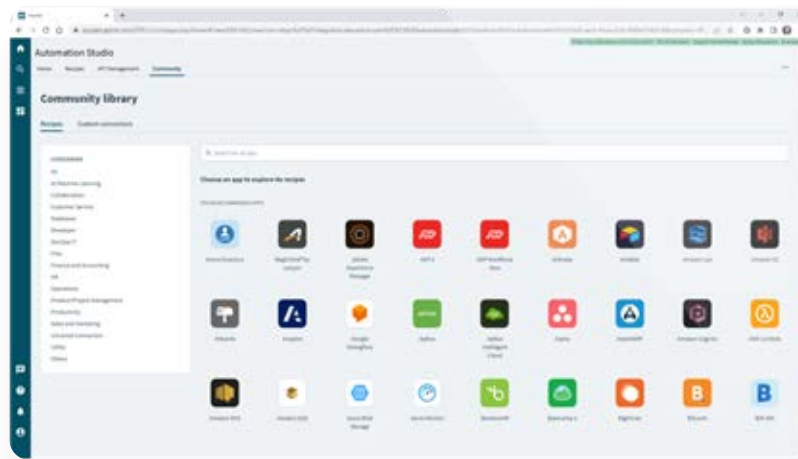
Automation Studio

Home Recipes API Management Community

Community library

Recipes Custom connectors

CATEGORIES

AI

AI/Machine Learning

Collaboration

Customer Service

Database

Developer

DevOps/IT

Files

Finance and Accounting

HR

Operations

Product/Project Management

Productivity

Sales and marketing

Universal Connectors

Utility

Others

Search for an app

Choose an app to explore its recipes

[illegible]

Active Directory

Adobe Experience Manager

ADP

Airtable

Amazon Lex

Amazon S3

Asana

Amazon SNS

Amazon SQS

BambooHR

Bitbucket

Box